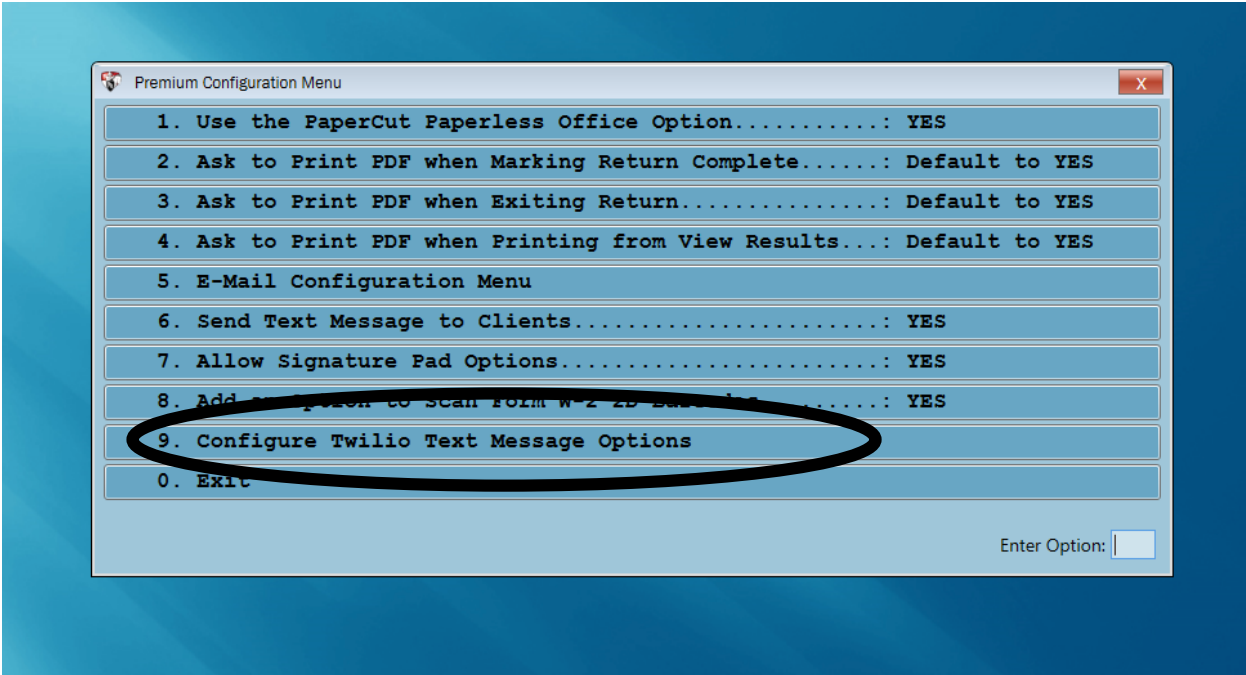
Premium Configuration Menu

X

1. Use the PaperCut Paperless Office Option...........: YES

2. Ask to Print PDF when Marking Return Complete......: Default to YES

3. Ask to Print PDF when Exiting Return...............: Default to YES

4. Ask to Print PDF when Printing from View Results...: Default to YES

5. E-Mail Configuration Menu

6. Send Text Message to Clients.......................: YES

7. Allow Signature Pad Options........................: YES

8. Add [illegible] Scan Form W-2 2D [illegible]........: YES

9. Configure Twilio Text Message Options

0. Exit

Enter Option: